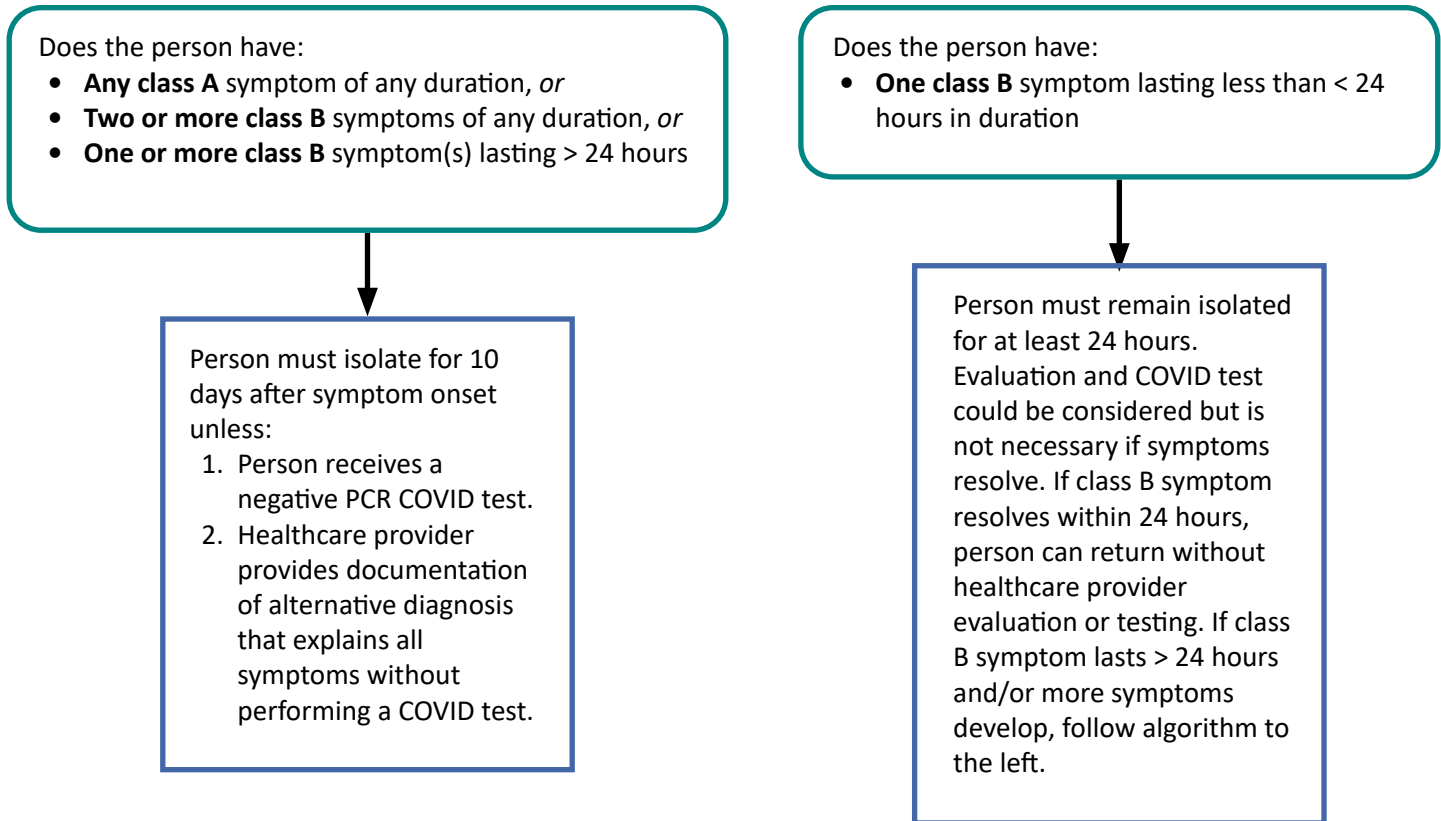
Does the person have:

- **Any class A** symptom of any duration, *or*
- **Two or more class B** symptoms of any duration, *or*
- **One or more class B** symptom(s) lasting > 24 hours

Person must isolate for 10 days after symptom onset unless:

1. Person receives a negative PCR COVID test.
2. Healthcare provider provides documentation of alternative diagnosis that explains all symptoms without performing a COVID test.

Does the person have:

- **One class B** symptom lasting less than < 24 hours in duration

Person must remain isolated for at least 24 hours. Evaluation and COVID test could be considered but is not necessary if symptoms resolve. If class B symptom resolves within 24 hours, person can return without healthcare provider evaluation or testing. If class B symptom lasts > 24 hours and/or more symptoms develop, follow algorithm to the left.